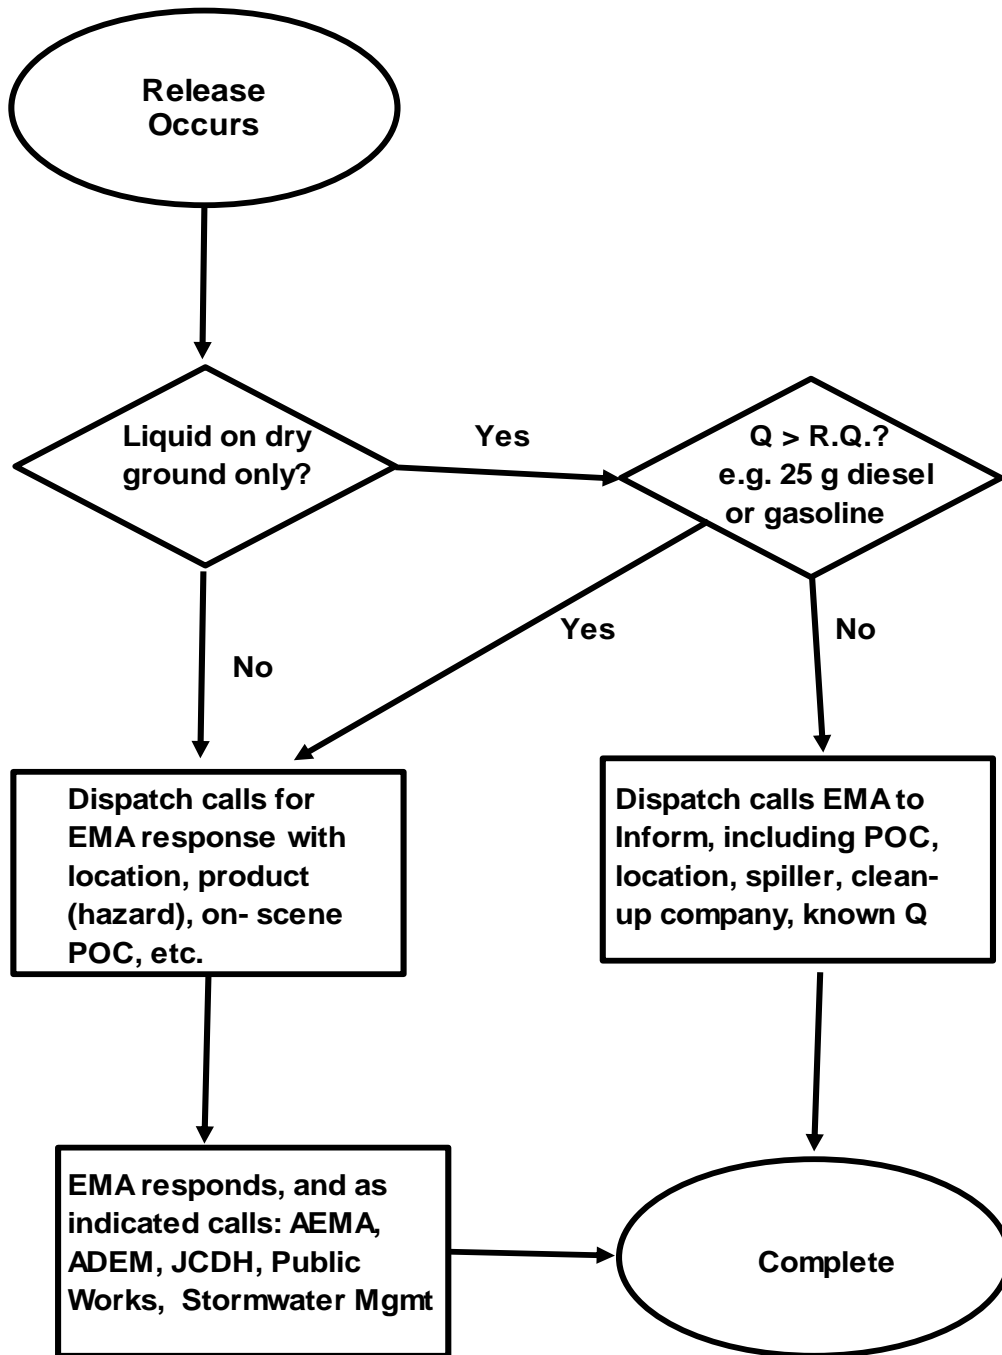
Release Occurs

Liquid on dry ground only?

Yes

Q > R.Q.? e.g. 25 g diesel or gasoline

No

Yes

No

Dispatch calls for EMA response with location, product (hazard), on- scene POC, etc.

Dispatch calls EMA to Inform, including POC, location, spiller, clean-up company, known Q

EMA responds, and as indicated calls: AEMA, ADEM, JCDH, Public Works, Stormwater Mgmt

Complete